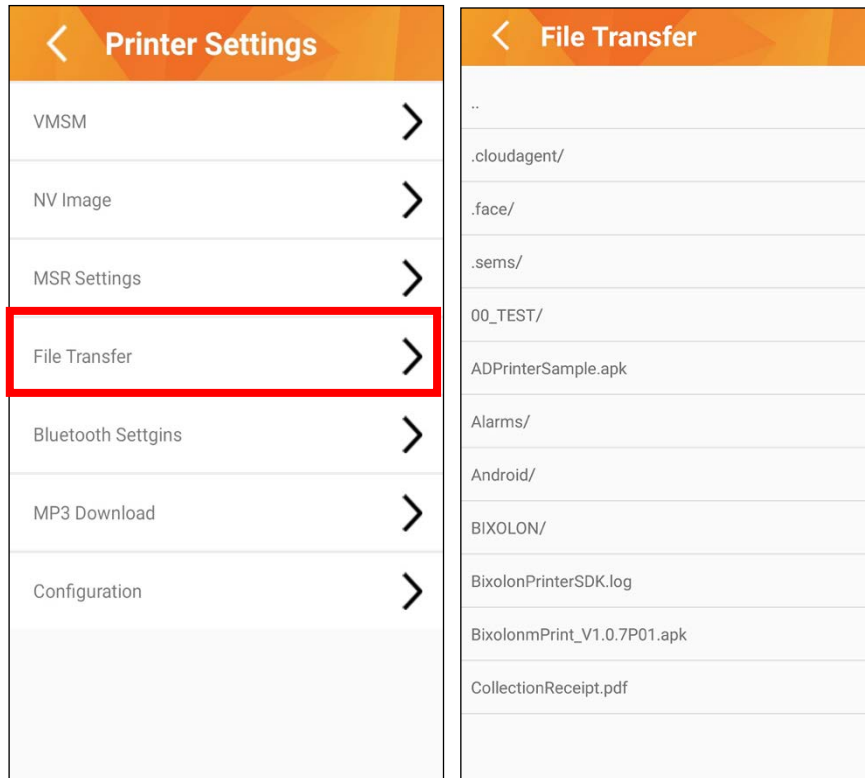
Printer Settings

VMSM

NV Image

MSR Settings

File Transfer

Bluetooth Settgins

MP3 Download

Configuration

File Transfer

..

.cloudagent/

.face/

.sems/

00_TEST/

ADPrinterSample.apk

Alarms/

Android/

BIXOLON/

BixolonPrinterSDK.log

BixolonmPrint_V1.0.7P01.apk

CollectionReceipt.pdf